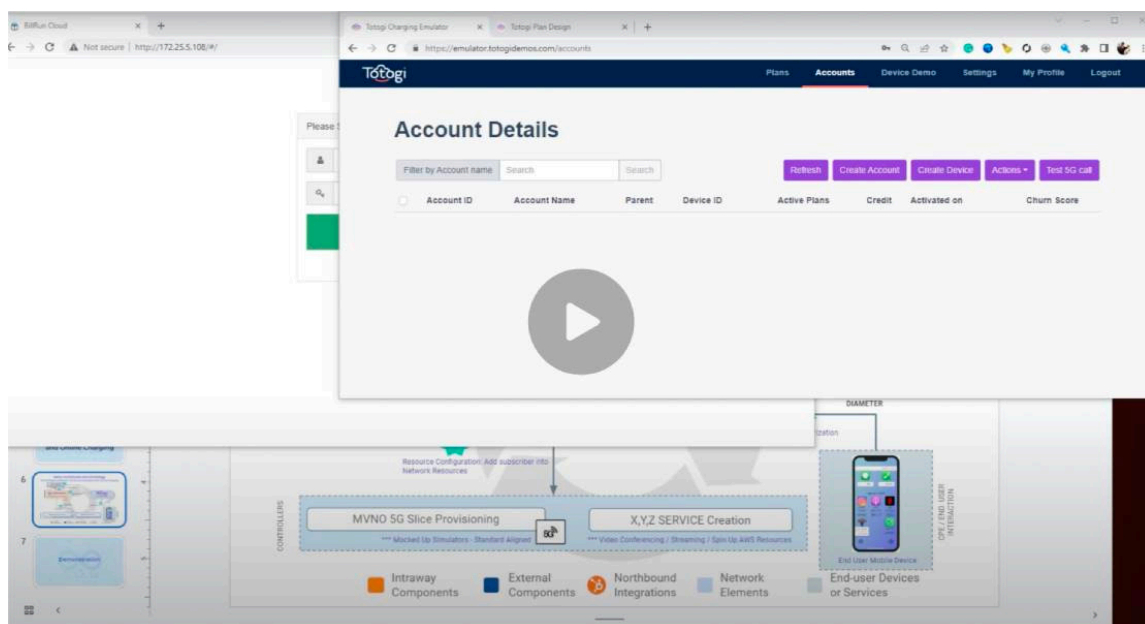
BillRun Cloud
Not secure | http://172.25.5.108/#/

Totogi Charging Emulator
Totogi Plan Design
https://emulator.totogidemos.com/accounts

Totogi
Plans
Accounts
Device Demo
Settings
My Profile
Logout

Please

Account Details

Filter by Account name
Search
Search
Refresh
Create Account
Create Device
Actions
Test 5G call

| Account ID | Account Name | Parent | Device ID | Active Plans | Credit | Activated on | Churn Score |
|---|---|---|---|---|---|---|---|

DIAMETER
lization

and Online Charging
6
7
Demonstration

Resource Configuration: Add subscriber into Network Resources

CONTROLLERS
MVNO 5G Slice Provisioning
*** Mocked Up Simulators - Standard Aligned
X,Y,Z SERVICE Creation
*** Video Conferencing / Streaming / Spin Up AWS Resources
5G

End User Mobile Device
CPE / END USER INTERACTION

Intraway Components
External Components
Northbound Integrations
Network Elements
End-user Devices or Services